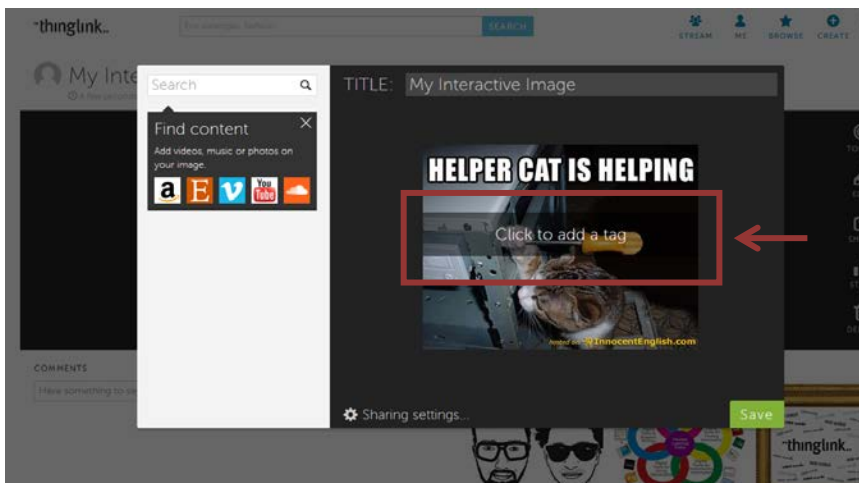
thinglink.

SEARCH

STREAM ME BROWSE CREATE

My Inte

COMMENTS

Search

Find content

Add videos, music or photos on your image.

TITLE: My Interactive Image

HELPER CAT IS HELPING

Click to add a tag

hosted on InnocentEnglish.com

Sharing settings...

Save

thinglink.